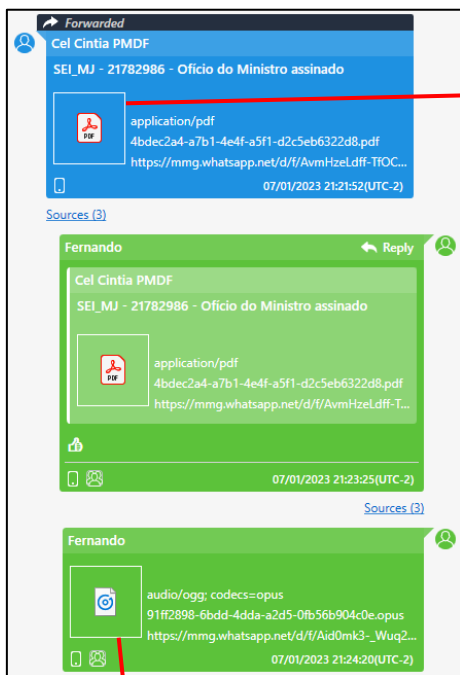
Forwarded

Cel Cintia PMDF

SEI_MJ - 21782986 - Ofício do Ministro assinado

PDF

application/pdf
4bdec2a4-a7b1-4e4f-a5f1-d2c5eb6322d8.pdf
https://mmg.whatsapp.net/d/f/AvmHzeLdff-TfOC...

07/01/2023 21:21:52(UTC-2)

Sources (3)

Fernando

Reply

Cel Cintia PMDF

SEI_MJ - 21782986 - Ofício do Ministro assinado

PDF

application/pdf
4bdec2a4-a7b1-4e4f-a5f1-d2c5eb6322d8.pdf
https://mmg.whatsapp.net/d/f/AvmHzeLdff-T...

07/01/2023 21:23:25(UTC-2)

Sources (3)

Fernando

audio/ogg; codecs=opus
91ff2898-6bdd-4dda-a2d5-0fb56b904c0e.opus
https://mmg.whatsapp.net/d/f/Aid0mk3-_Wuq2...

07/01/2023 21:24:20(UTC-2)